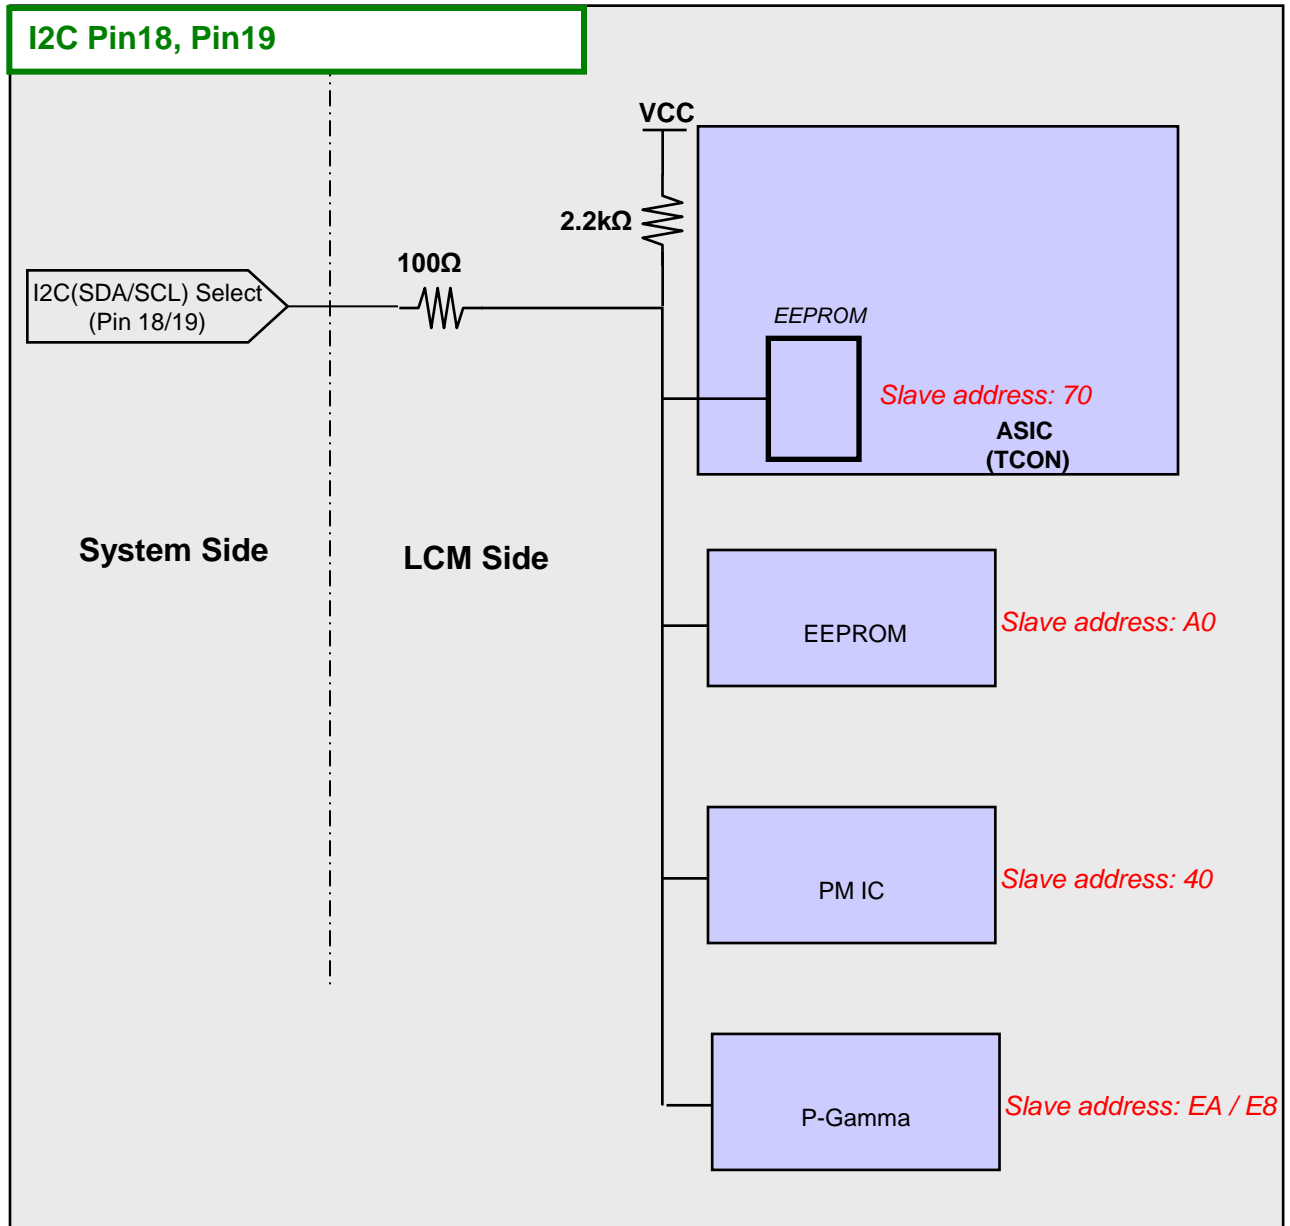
I2C Pin18, Pin19

VCC

2.2kΩ

100Ω

I2C(SDA/SCL) Select (Pin 18/19)

EEPROM

Slave address: 70

ASIC (TCON)

System Side

LCM Side

EEPROM

Slave address: A0

PM IC

Slave address: 40

P-Gamma

Slave address: EA / E8